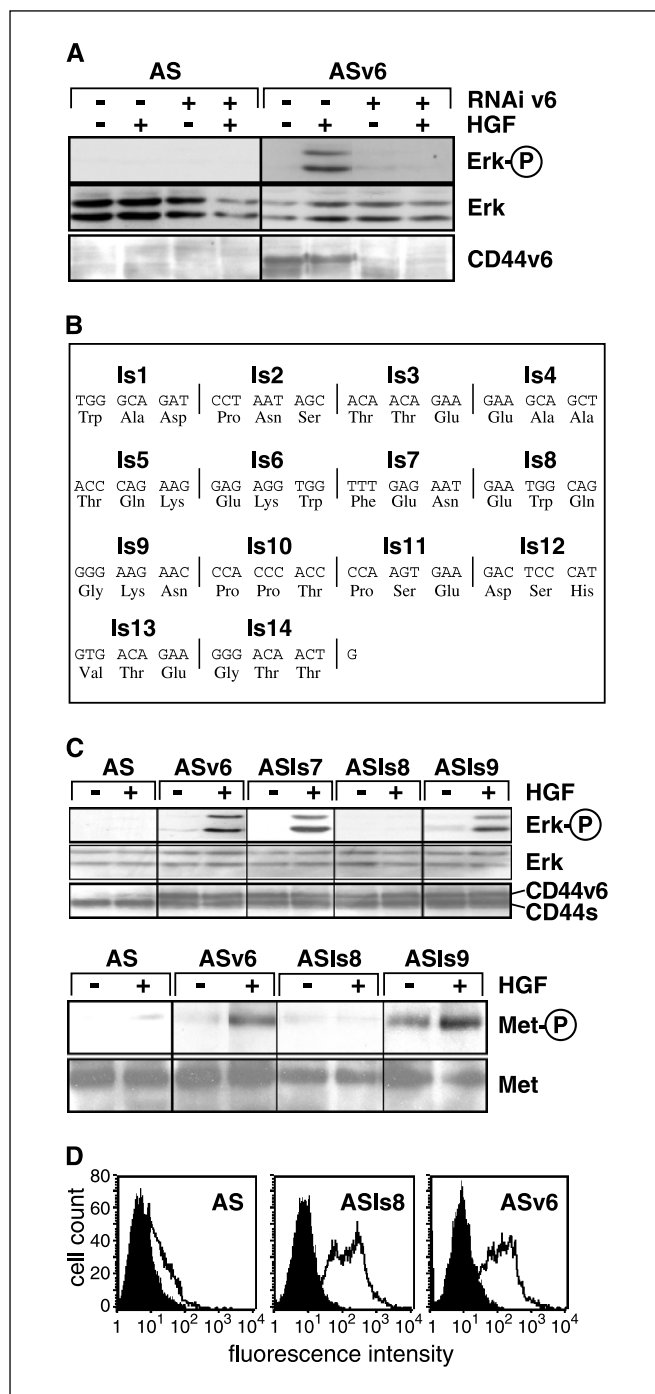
A

AS ASv6

- - + + - - + + RNAi v6
- + - + - + - + HGF

Erk-P

Erk

CD44v6

B

| Is1 | Is2 | Is3 | Is4 |
|---|---|---|---|
| TGG GCA GAT | CCT AAT AGC | ACA ACA GAA | GAA GCA GCT |
| Trp Ala Asp | Pro Asn Ser | Thr Thr Glu | Glu Ala Ala |
| Is5 | Is6 | Is7 | Is8 |
| ACC CAG AAG | GAG AGG TGG | TTT GAG AAT | GAA TGG CAG |
| Thr Gln Lys | Glu Lys Trp | Phe Glu Asn | Glu Trp Gln |
| Is9 | Is10 | Is11 | Is12 |
| GGG AAG AAC | CCA CCC ACC | CCA AGT GAA | GAC TCC CAT |
| Gly Lys Asn | Pro Pro Thr | Pro Ser Glu | Asp Ser His |
| Is13 | Is14 | | |
| GTG ACA GAA | GGG ACA ACT | G | |
| Val Thr Glu | Gly Thr Thr | | |

C

AS ASv6 ASIs7 ASIs8 ASIs9

- + - + - + - + - + HGF

Erk-P

Erk

CD44v6
CD44s

AS ASv6 ASIs8 ASIs9

- + - + - + - + HGF

Met-P

Met

D

cell count

80 60 40 20 0

AS ASIs8 ASv6

1 $10^1$ $10^2$ $10^3$ $10^4$ 1 $10^1$ $10^2$ $10^3$ $10^4$ 1 $10^1$ $10^2$ $10^3$ $10^4$

fluorescence intensity